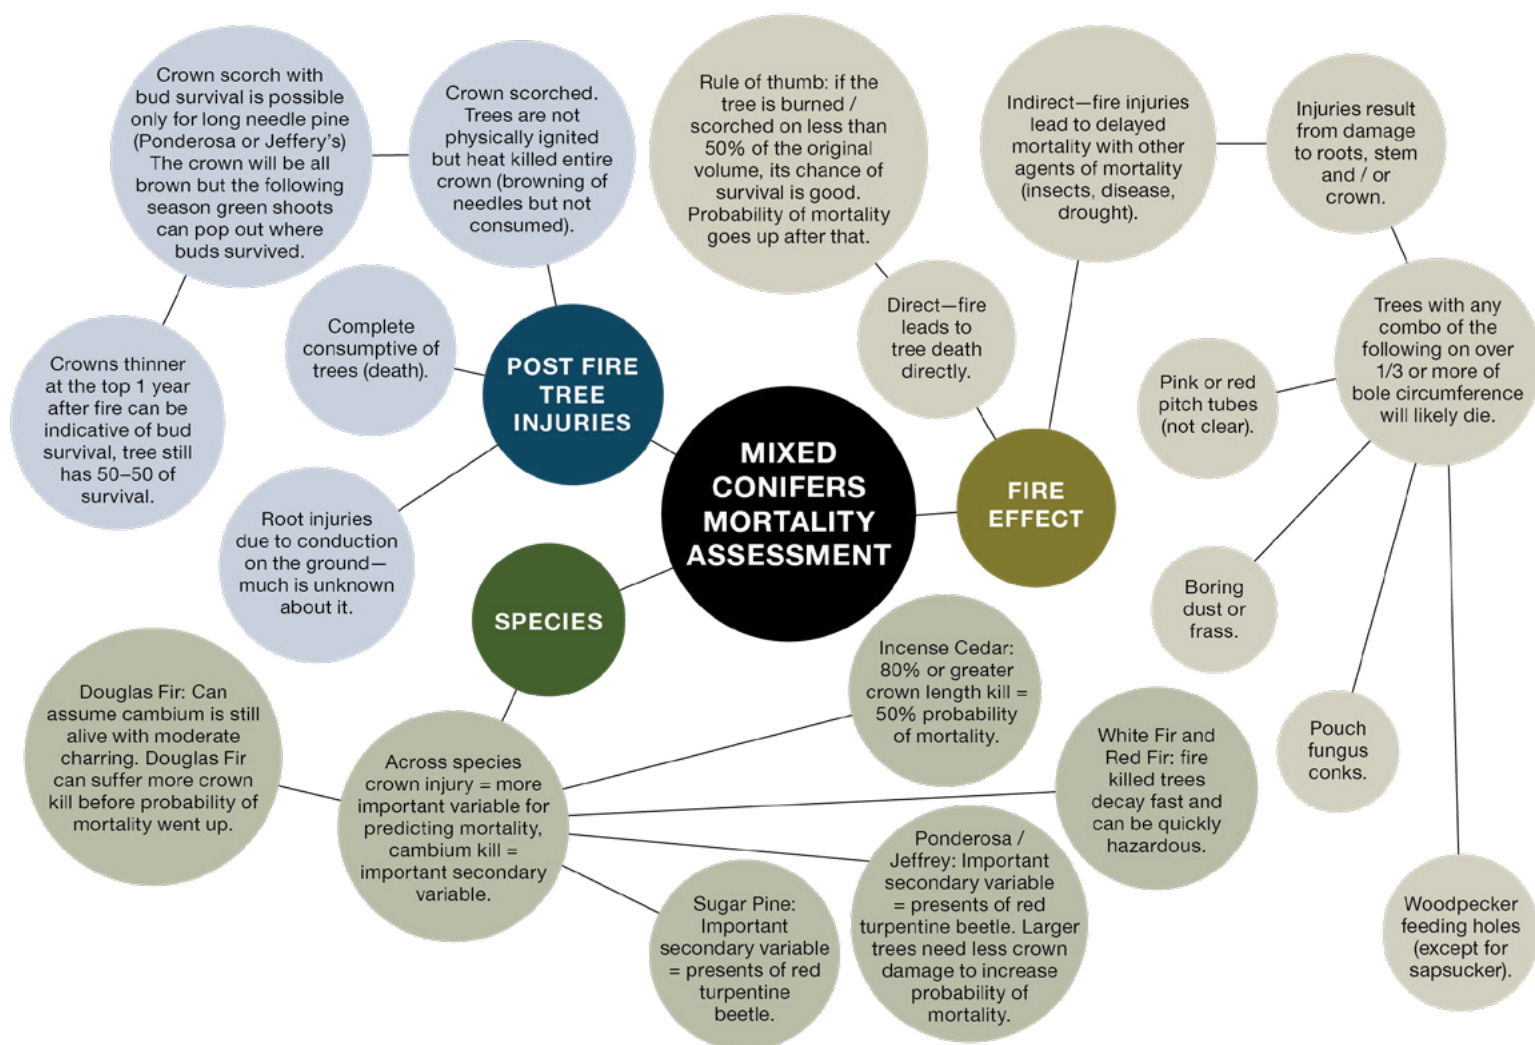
MIXED CONIFERS MORTALITY ASSESSMENT

POST FIRE TREE INJURIES

Crown scorch with bud survival is possible only for long needle pine (Ponderosa or Jeffery's) The crown will be all brown but the following season green shoots can pop out where buds survived.

Crown scorched. Trees are not physically ignited but heat killed entire crown (browning of needles but not consumed).

Crowns thinner at the top 1 year after fire can be indicative of bud survival, tree still has 50–50 of survival.

Complete consumptive of trees (death).

Root injuries due to conduction on the ground—much is unknown about it.

FIRE EFFECT

Rule of thumb: if the tree is burned / scorched on less than 50% of the original volume, its chance of survival is good. Probability of mortality goes up after that.

Direct—fire leads to tree death directly.

Indirect—fire injuries lead to delayed mortality with other agents of mortality (insects, disease, drought).

Injuries result from damage to roots, stem and / or crown.

Trees with any combo of the following on over 1/3 or more of bole circumference will likely die.

Pink or red pitch tubes (not clear).

Boring dust or frass.

Pouch fungus conks.

Woodpecker feeding holes (except for sapsucker).

SPECIES

Across species crown injury = more important variable for predicting mortality, cambium kill = important secondary variable.

Douglas Fir: Can assume cambium is still alive with moderate charring. Douglas Fir can suffer more crown kill before probability of mortality went up.

Incense Cedar: 80% or greater crown length kill = 50% probability of mortality.

White Fir and Red Fir: fire killed trees decay fast and can be quickly hazardous.

Ponderosa / Jeffrey: Important secondary variable = presents of red turpentine beetle. Larger trees need less crown damage to increase probability of mortality.

Sugar Pine: Important secondary variable = presents of red turpentine beetle.